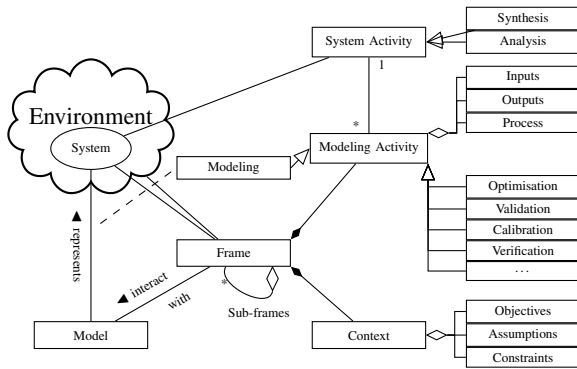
Synthesis
Analysis
System Activity
1
Inputs
Outputs
Process
Environment
System
*
Modeling
Modeling Activity
Optimisation
Validation
Calibration
Verification
...
▲ represents
Frame
▲ interact with
*
Sub-frames
Model
Context
Objectives
Assumptions
Constraints